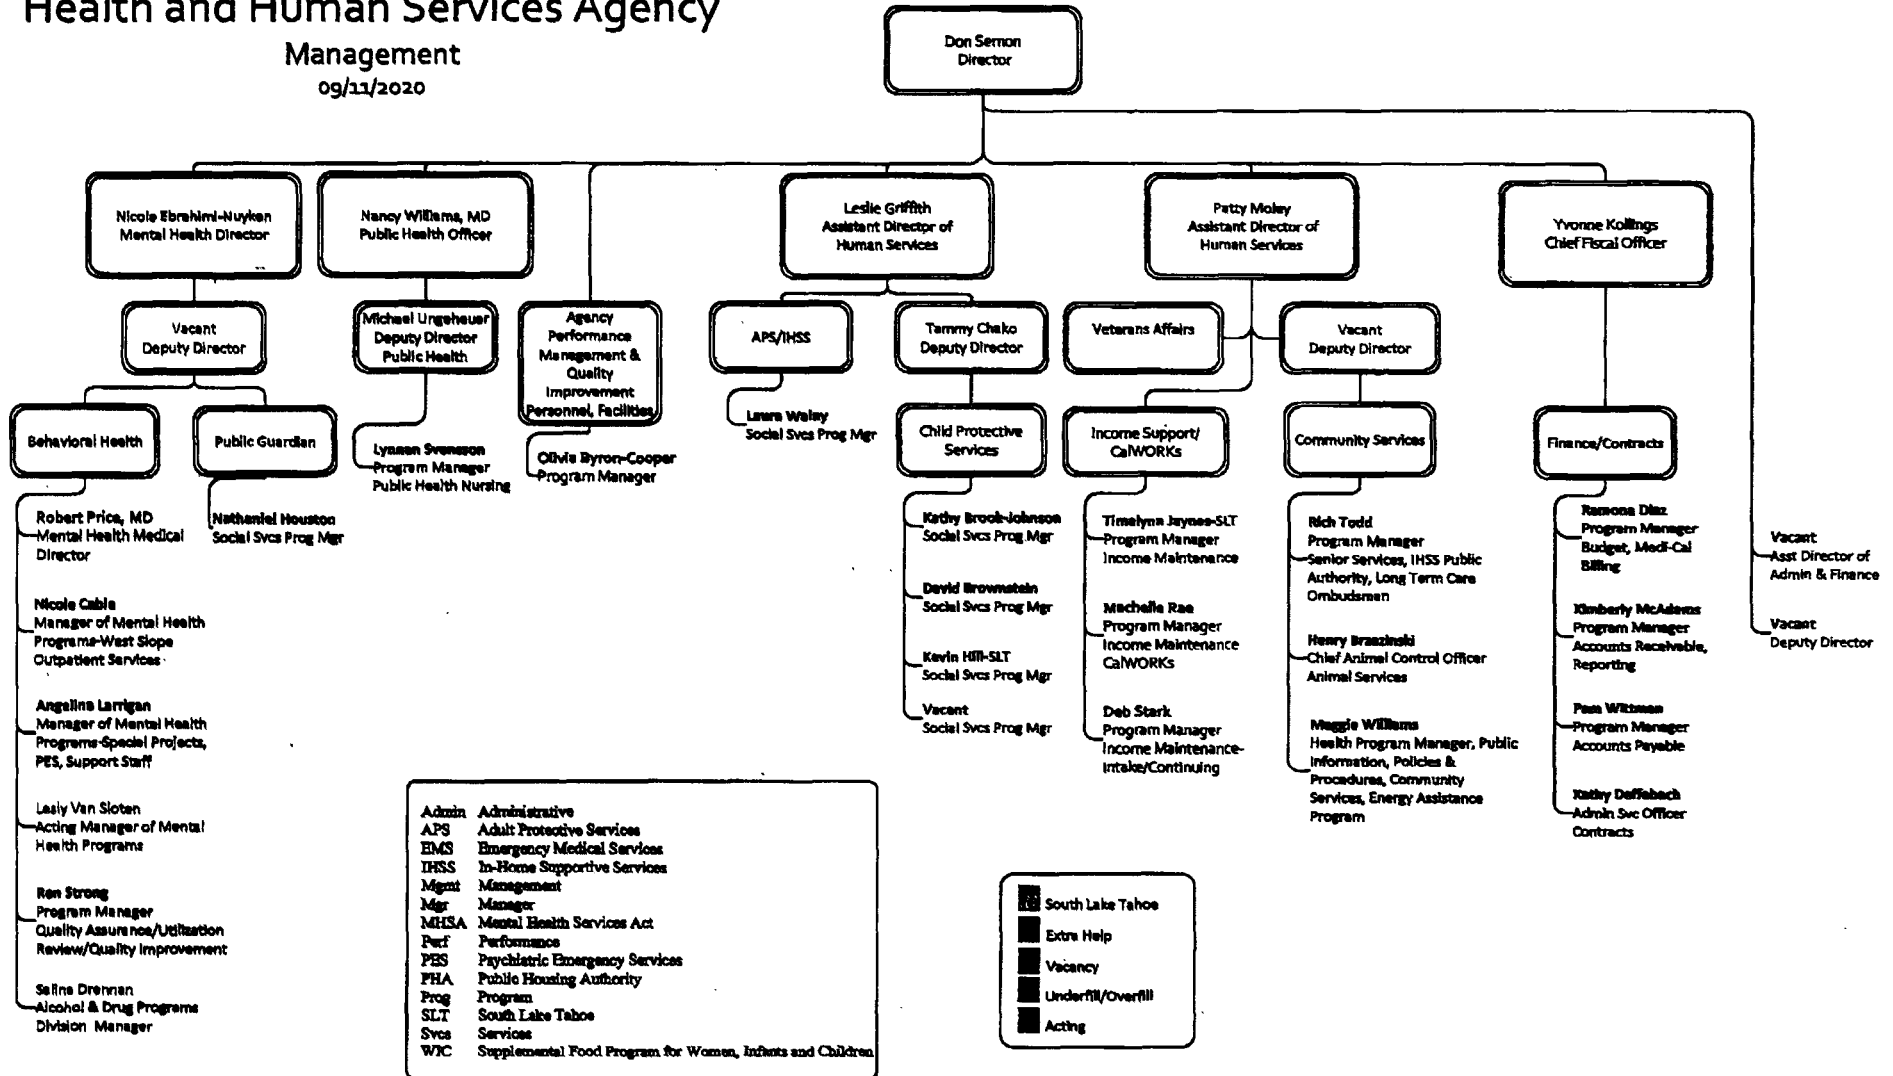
Health and Human Services Agency
Management
09/11/2020

Don Semon
Director

Nicole Ebrahimi-Nuyken
Mental Health Director

Nancy Williams, MD
Public Health Officer

Leslie Griffith
Assistant Director of Human Services

Patty Moley
Assistant Director of Human Services

Yvonne Kollings
Chief Fiscal Officer

Vacant
Deputy Director

Michael Ungeheuer
Deputy Director
Public Health

Agency Performance Management & Quality Improvement
Personnel, Facilities

APS/IHSS

Tammy Chako
Deputy Director

Veterans Affairs

Vacant
Deputy Director

Behavioral Health

Public Guardian

Lynnan Svensson
Program Manager
Public Health Nursing

Olivia Byron-Cooper
Program Manager

Laura Walsy
Social Svcs Prog Mgr

Child Protective Services

Income Support/ CalWORKs

Community Services

Finance/Contracts

Robert Price, MD
Mental Health Medical Director

Nathaniel Houston
Social Svcs Prog Mgr

Nicole Cable
Manager of Mental Health Programs-West Slope Outpatient Services

Angelina Larrigan
Manager of Mental Health Programs-Special Projects, PES, Support Staff

Lesly Van Sloten
Acting Manager of Mental Health Programs

Ren Strong
Program Manager
Quality Assurance/Utilization Review/Quality Improvement

Selina Drennan
Alcohol & Drug Programs Division Manager

Kathy Brook-Johnson
Social Svcs Prog Mgr

David Brownstein
Social Svcs Prog Mgr

Kevin Hill-SLT
Social Svcs Prog Mgr

Vacant
Social Svcs Prog Mgr

Timalynn Jaynes-SLT
Program Manager
Income Maintenance

Machelle Rae
Program Manager
Income Maintenance
CalWORKs

Deb Stark
Program Manager
Income Maintenance-Intake/Continuing

Rich Todd
Program Manager
Senior Services, IHSS Public Authority, Long Term Care Ombudsman

Henry Brzezinski
Chief Animal Control Officer
Animal Services

Maggie Williams
Health Program Manager, Public Information, Policies & Procedures, Community Services, Energy Assistance Program

Ramona Diaz
Program Manager
Budget, Medi-Cal Billing

Kimberly McAdams
Program Manager
Accounts Receivable, Reporting

Pam Wittman
Program Manager
Accounts Payable

Kathy Deffebach
Admin Svc Officer
Contracts

Vacant
Asst Director of Admin & Finance

Vacant
Deputy Director

| | |
|---|---|
| Admin | Administrative |
| APS | Adult Protective Services |
| EMS | Emergency Medical Services |
| IHSS | In-Home Supportive Services |
| Mgmt | Management |
| Mgr | Manager |
| MHSA | Mental Health Services Act |
| Perf | Performance |
| PES | Psychiatric Emergency Services |
| PHA | Public Housing Authority |
| Prog | Program |
| SLT | South Lake Tahoe |
| Svcs | Services |
| WIC | Supplemental Food Program for Women, Infants and Children |

South Lake Tahoe
Extra Help
Vacancy
Underfill/Overfill
Acting